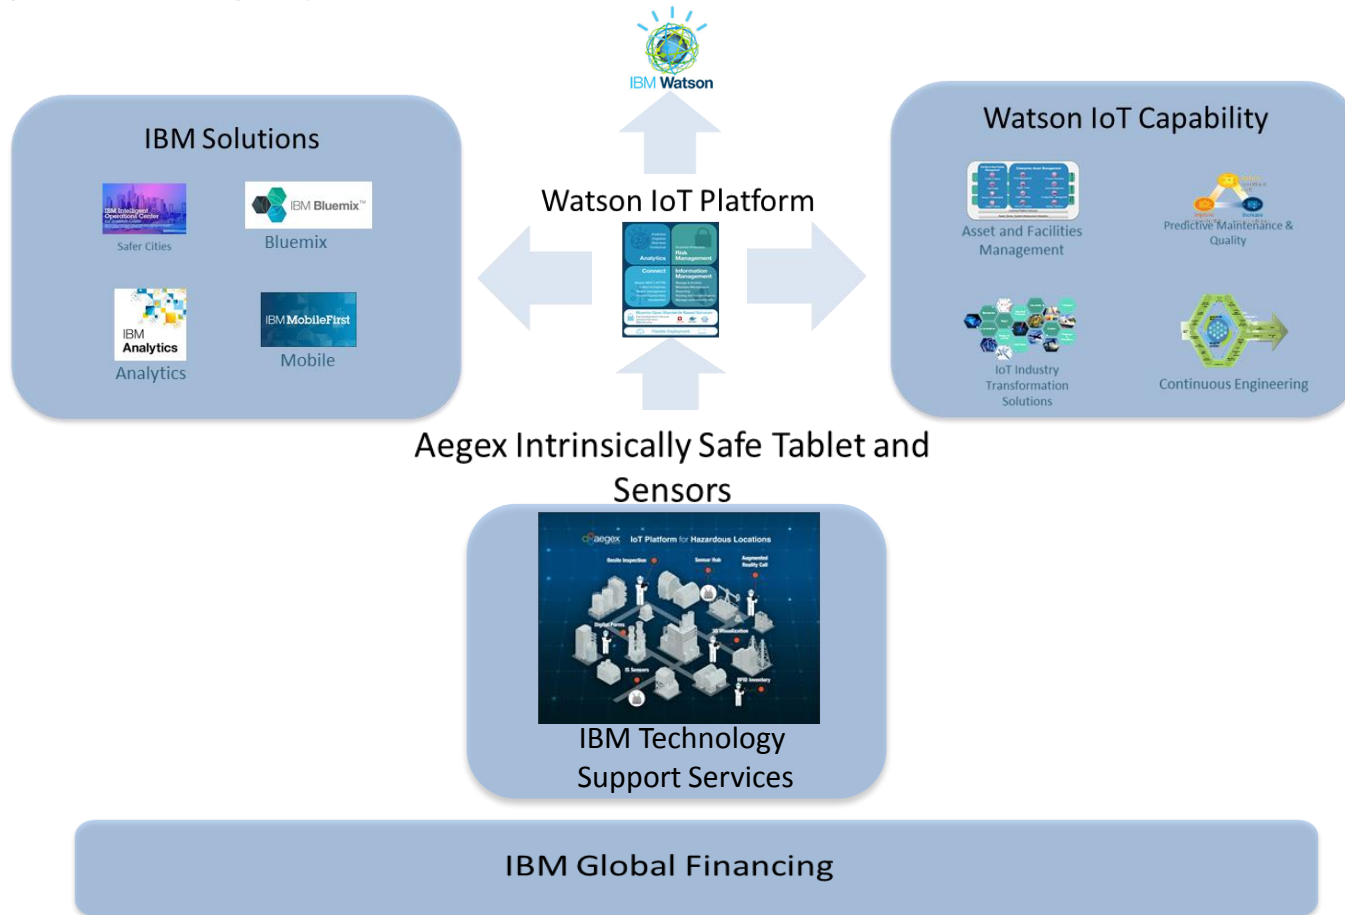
IBM Watson

IBM Solutions

IBM Intelligent Operations Center

Safer Cities

IBM Bluemix

Bluemix

IBM Analytics

Analytics

IBM MobileFirst

Mobile

Watson IoT Platform

Analytics

Risk Management

Connect

Information Management

Watson IoT Capability

Asset and Facilities Management

Predictive Maintenance & Quality

IoT Industry Transformation Solutions

Continuous Engineering

Aegex Intrinsically Safe Tablet and Sensors

aegex IoT Platform for Hazardous Locations

IBM Technology Support Services

IBM Global Financing